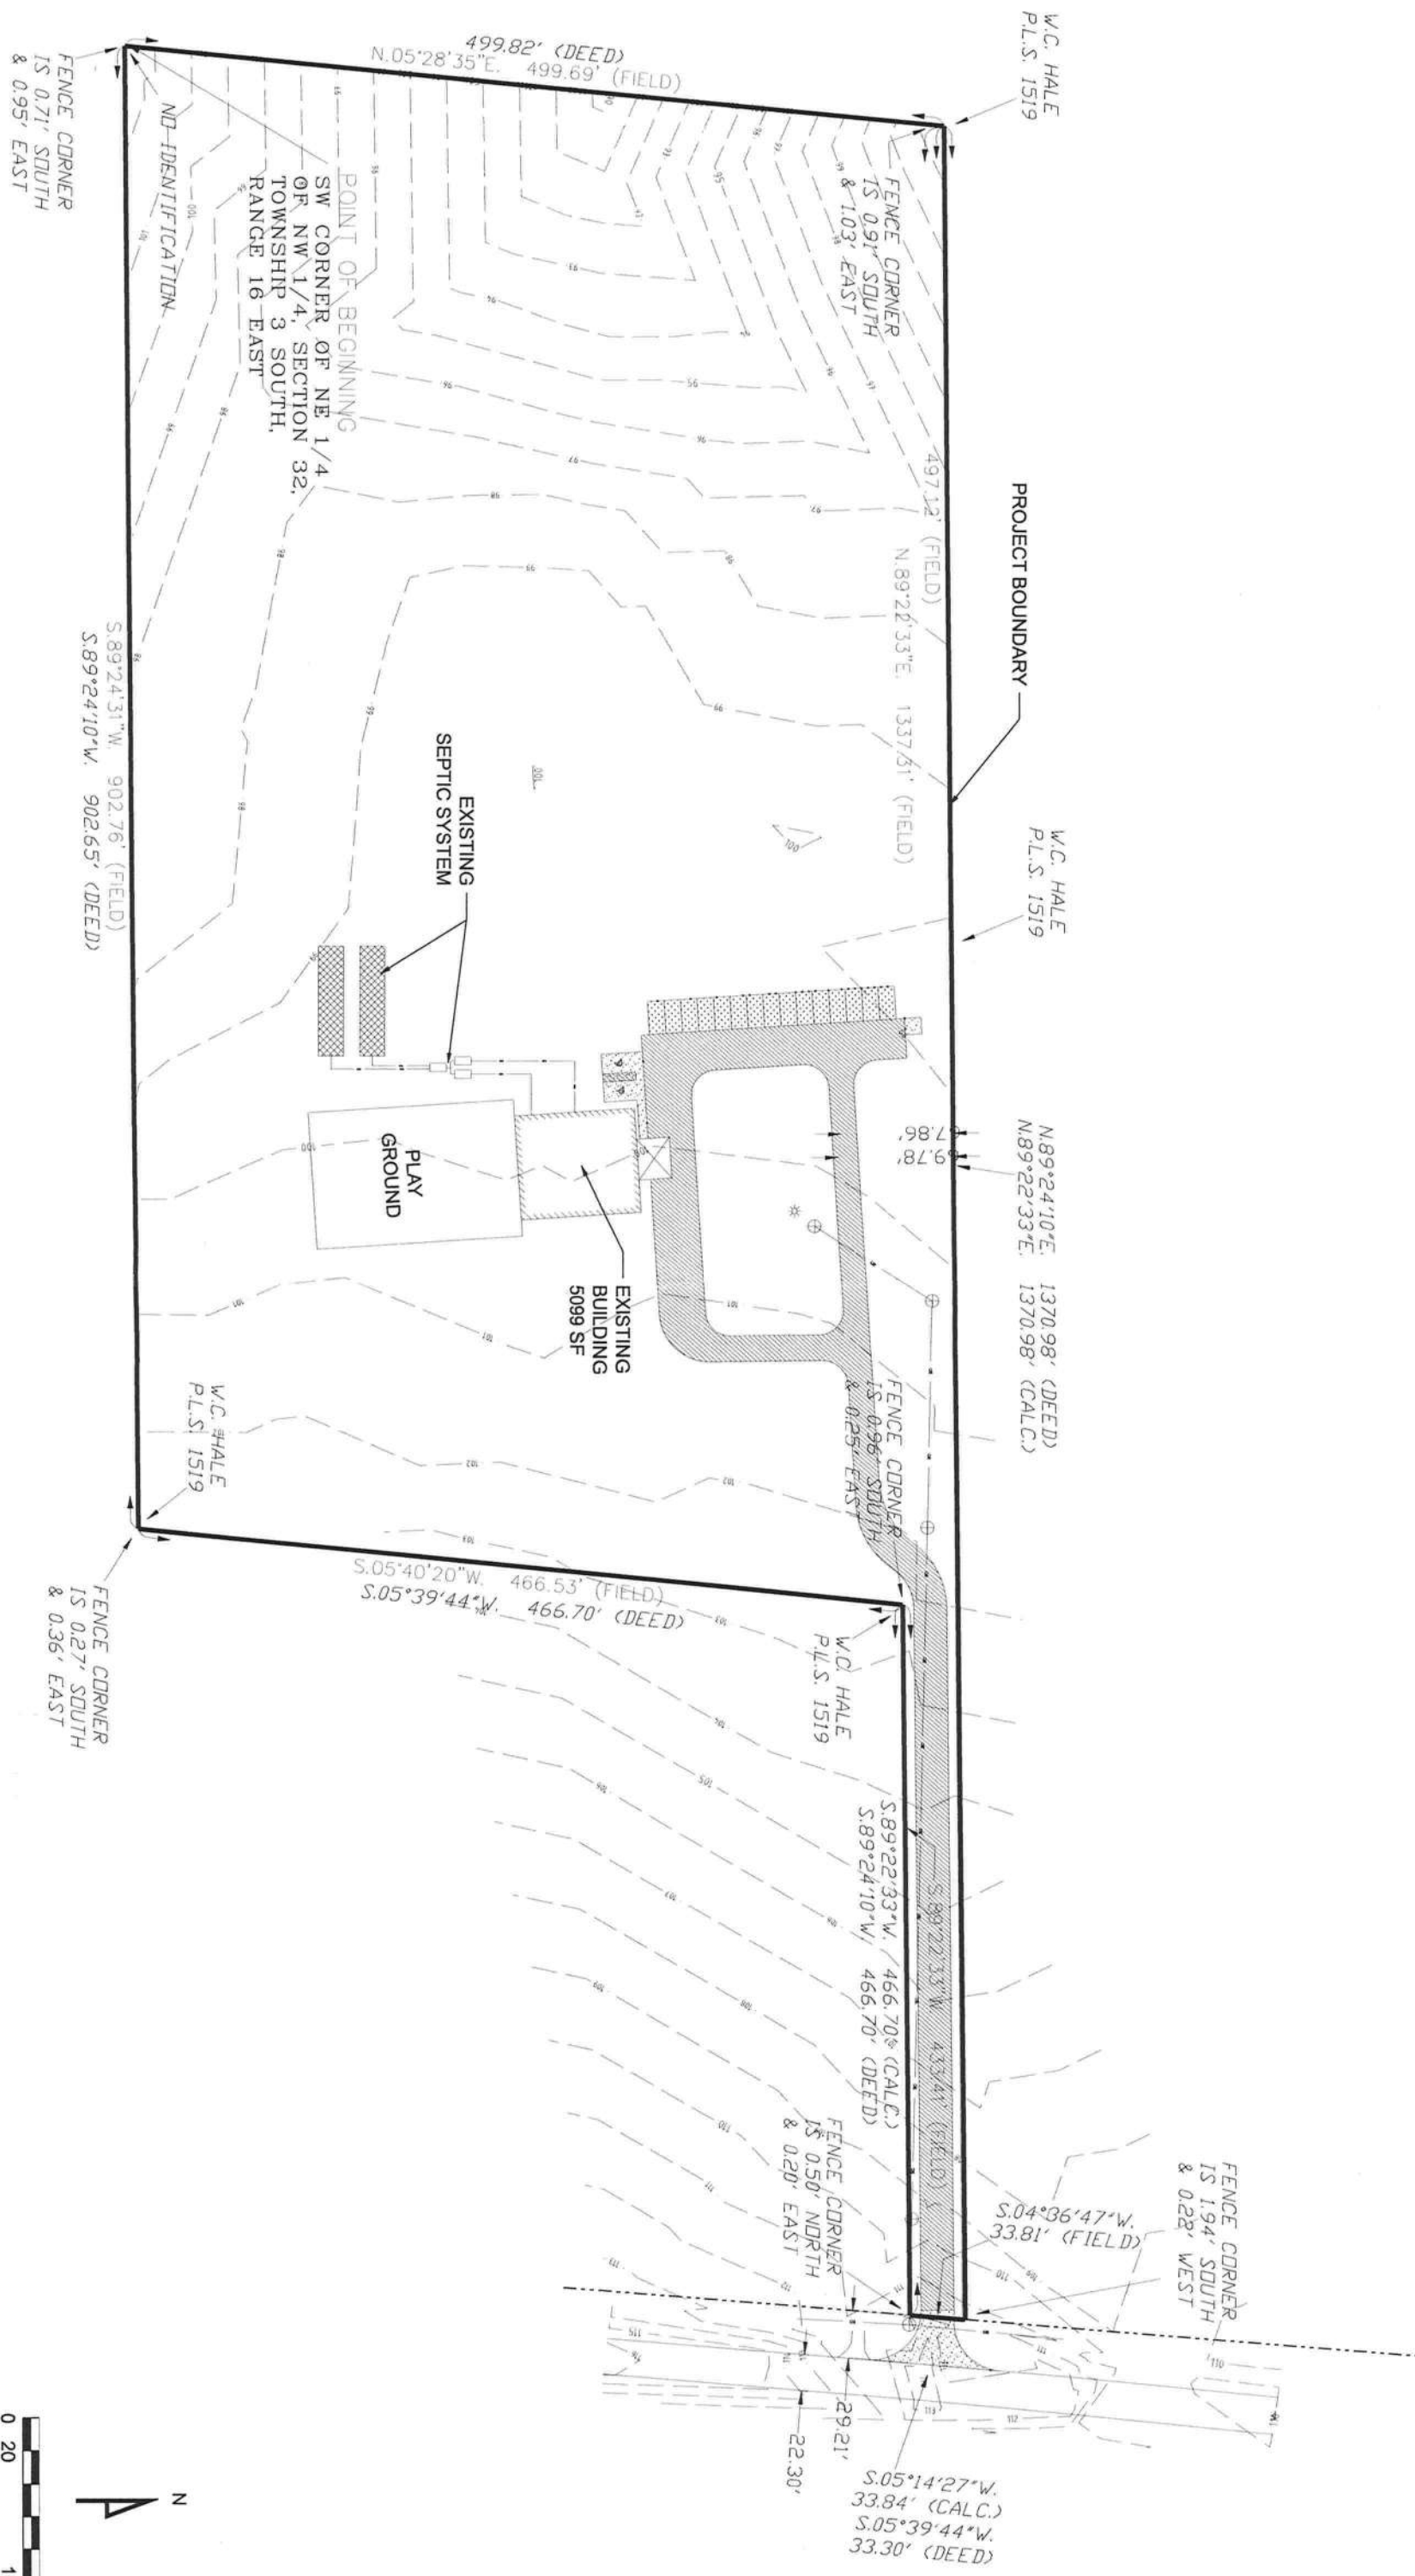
W.C. HALE
P.L.S. 1519

499.82' (DEED)
N.05°28'35"E. 499.69' (FIELD)

FENCE CORNER
IS 0.71' SOUTH
& 0.95' EAST

NO IDENTIFICATION

POINT OF BEGINNING
SW CORNER OF NE 1/4
OF NW 1/4, SECTION 32,
TOWNSHIP 3 SOUTH,
RANGE 16 EAST

FENCE CORNER
IS 0.91' SOUTH
& 1.03' EAST

PROJECT BOUNDARY

497.12' (FIELD)
N.89°22'33"E. 1337.31' (FIELD)

W.C. HALE
P.L.S. 1519

S.89°24'31"W. 902.76' (FIELD)
S.89°24'10"W. 902.65' (DEED)

EXISTING
SEPTIC SYSTEM

PLAY
GROUND

EXISTING
BUILDING
5099 SF

67.86'
69.78'

N.89°24'10"E. 1370.98' (DEED)
N.89°22'33"E. 1370.98' (CALC.)

FENCE CORNER
IS 0.96' SOUTH
& 0.25' EAST

W.C. HALE
P.L.S. 1519

S.05°40'20"W. 466.53' (FIELD)
S.05°39'44"W. 466.70' (DEED)

FENCE CORNER
IS 0.27' SOUTH
& 0.36' EAST

W.C. HALE
P.L.S. 1519

S.89°22'33"W. 466.70' (CALC.)
S.89°24'10"W. 466.70' (DEED)

S.89°22'33"W. 433.41' (FIELD)

FENCE CORNER
IS 0.50' NORTH
& 0.20' EAST

S.04°36'47"W.
33.81' (FIELD)

FENCE CORNER
IS 1.94' SOUTH
& 0.22' WEST

29.21'
22.30'

S.05°14'27"W.
33.84' (CALC.)
S.05°39'44"W.
33.30' (DEED)

N

0 20